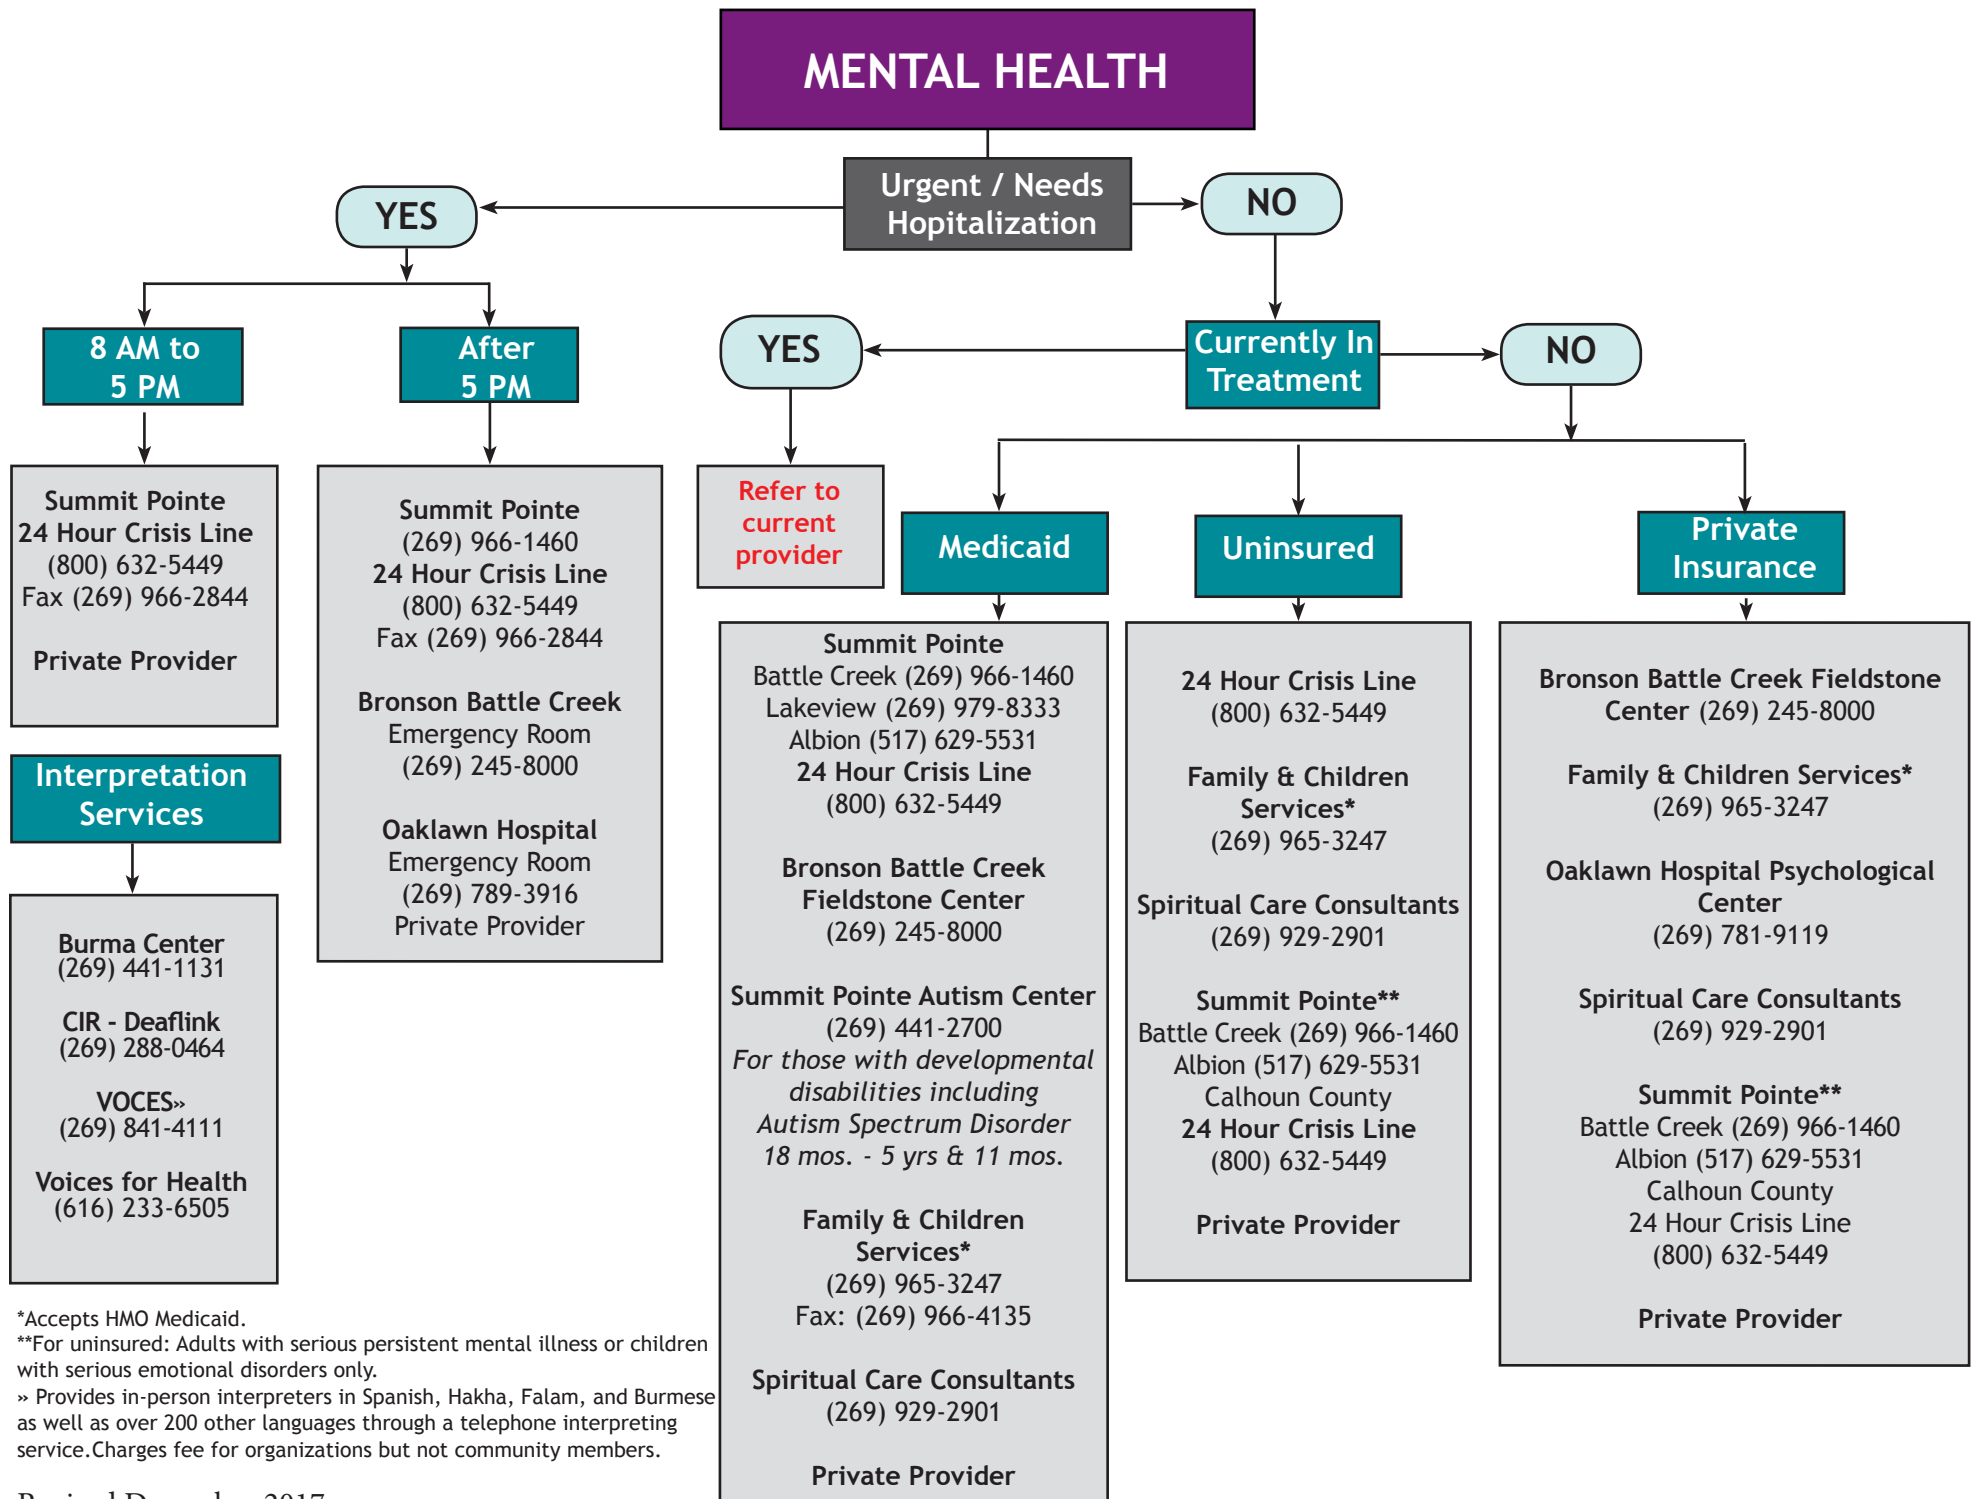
MENTAL HEALTH

Urgent / Needs Hopitalization

YES

NO

8 AM to 5 PM

After 5 PM

Summit Pointe
24 Hour Crisis Line
(800) 632-5449
Fax (269) 966-2844

Private Provider

Summit Pointe
(269) 966-1460
24 Hour Crisis Line
(800) 632-5449
Fax (269) 966-2844

Bronson Battle Creek
Emergency Room
(269) 245-8000

Oaklawn Hospital
Emergency Room
(269) 789-3916
Private Provider

Interpretation Services

Burma Center
(269) 441-1131

CIR - Deaflink
(269) 288-0464

VOCES»
(269) 841-4111

Voices for Health
(616) 233-6505

Currently In Treatment

YES

NO

Refer to current provider

Medicaid

Uninsured

Private Insurance

Summit Pointe
Battle Creek (269) 966-1460
Lakeview (269) 979-8333
Albion (517) 629-5531
24 Hour Crisis Line
(800) 632-5449

Bronson Battle Creek
Fieldstone Center
(269) 245-8000

Summit Pointe Autism Center
(269) 441-2700
*For those with developmental disabilities including Autism Spectrum Disorder 18 mos. - 5 yrs & 11 mos.*

Family & Children Services*
(269) 965-3247
Fax: (269) 966-4135

Spiritual Care Consultants
(269) 929-2901

Private Provider

24 Hour Crisis Line
(800) 632-5449

Family & Children Services*
(269) 965-3247

Spiritual Care Consultants
(269) 929-2901

Summit Pointe**
Battle Creek (269) 966-1460
Albion (517) 629-5531
Calhoun County
24 Hour Crisis Line
(800) 632-5449

Private Provider

Bronson Battle Creek Fieldstone Center (269) 245-8000

Family & Children Services*
(269) 965-3247

Oaklawn Hospital Psychological Center
(269) 781-9119

Spiritual Care Consultants
(269) 929-2901

Summit Pointe**
Battle Creek (269) 966-1460
Albion (517) 629-5531
Calhoun County
24 Hour Crisis Line
(800) 632-5449

Private Provider

*Accepts HMO Medicaid.
**For uninsured: Adults with serious persistent mental illness or children with serious emotional disorders only.
» Provides in-person interpreters in Spanish, Hakha, Falam, and Burmese as well as over 200 other languages through a telephone interpreting service.Charges fee for organizations but not community members.

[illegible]